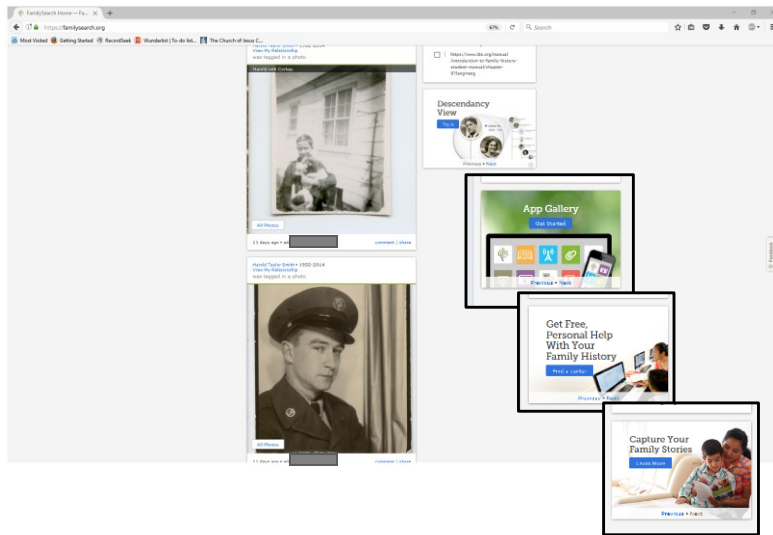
FamilySearch Home — Fa... ×

https://familysearch.org

67%

Search

Most Visited Getting Started RecordSeek Wunderlist | To-do list... The Church of Jesus C...

View My Relationship
was tagged in a photo.

Harold with Corkey

All Photos

11 days ago • ask

comment | share

https://www.lds.org/manual/introduction-to-family-history-student-manual/chapter-5?lang=eng

Descendancy View

Try it

Previous • Next

App Gallery

Get Started

Previous • Next

Harold Taylor Smith • 1932-2014
View My Relationship
was tagged in a photo.

All Photos

11 days ago • ask

comment | share

Get Free, Personal Help With Your Family History

Find a center

Previous • Next

Capture Your Family Stories

Learn More

Previous • Next

Feedback